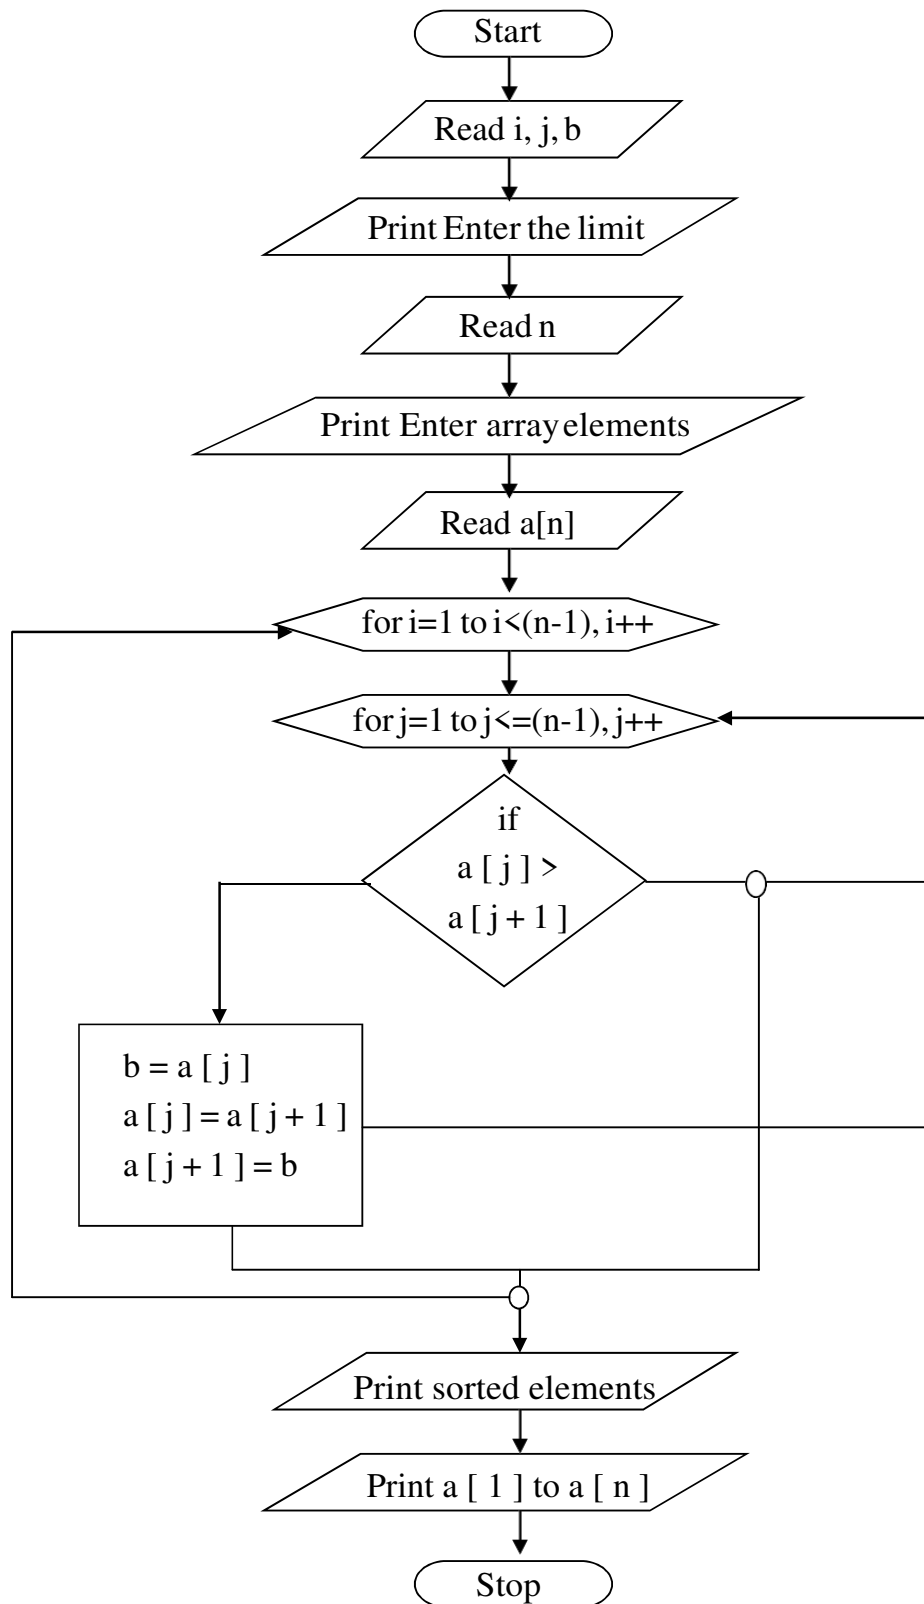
Start

Read i, j, b

Print Enter the limit

Read n

Print Enter array elements

Read a[n]

for i=1 to i<(n-1), i++

for j=1 to j<=(n-1), j++

if
a [ j ] >
a [ j + 1 ]

b = a [ j ]
a [ j ] = a [ j + 1 ]
a [ j + 1 ] = b

Print sorted elements

Print a [ 1 ] to a [ n ]

Stop